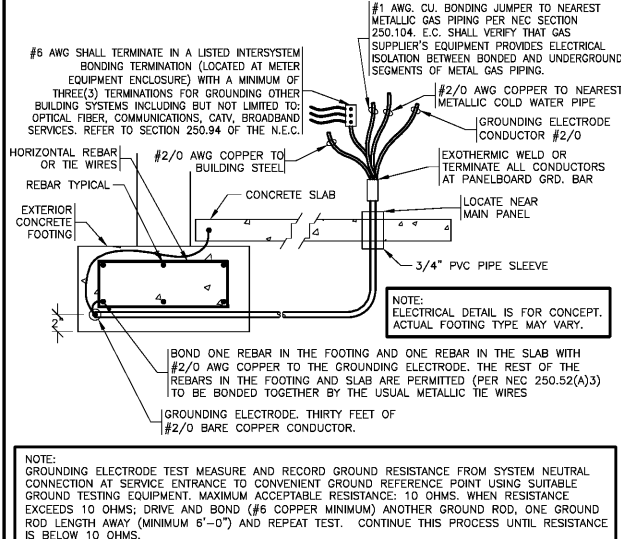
#1 AWG. CU. BONDING JUMPER TO NEAREST METALLIC GAS PIPING PER NEC SECTION 250.104. E.C. SHALL VERIFY THAT GAS SUPPLIER'S EQUIPMENT PROVIDES ELECTRICAL ISOLATION BETWEEN BONDED AND UNDERGROUND SEGMENTS OF METAL GAS PIPING.

#6 AWG SHALL TERMINATE IN A LISTED INTERSYSTEM BONDING TERMINATION (LOCATED AT METER EQUIPMENT ENCLOSURE) WITH A MINIMUM OF THREE(3) TERMINATIONS FOR GROUNDING OTHER BUILDING SYSTEMS INCLUDING BUT NOT LIMITED TO: OPTICAL FIBER, COMMUNICATIONS, CATV, BROADBAND SERVICES. REFER TO SECTION 250.94 OF THE N.E.C.

#2/0 AWG COPPER TO NEAREST METALLIC COLD WATER PIPE

GROUNDING ELECTRODE CONDUCTOR #2/0

HORIZONTAL REBAR OR TIE WIRES

#2/0 AWG COPPER TO BUILDING STEEL

EXOTHERMIC WELD OR TERMINATE ALL CONDUCTORS AT PANELBOARD GRD. BAR

REBAR TYPICAL

CONCRETE SLAB

EXTERIOR CONCRETE FOOTING

LOCATE NEAR MAIN PANEL

3/4" PVC PIPE SLEEVE

2"

NOTE:
ELECTRICAL DETAIL IS FOR CONCEPT. ACTUAL FOOTING TYPE MAY VARY.

BOND ONE REBAR IN THE FOOTING AND ONE REBAR IN THE SLAB WITH #2/0 AWG COPPER TO THE GROUNDING ELECTRODE. THE REST OF THE REBARS IN THE FOOTING AND SLAB ARE PERMITTED (PER NEC 250.52(A)3) TO BE BONDED TOGETHER BY THE USUAL METALLIC TIE WIRES

GROUNDING ELECTRODE. THIRTY FEET OF #2/0 BARE COPPER CONDUCTOR.

NOTE:
GROUNDING ELECTRODE TEST MEASURE AND RECORD GROUND RESISTANCE FROM SYSTEM NEUTRAL CONNECTION AT SERVICE ENTRANCE TO CONVENIENT GROUND REFERENCE POINT USING SUITABLE GROUND TESTING EQUIPMENT. MAXIMUM ACCEPTABLE RESISTANCE: 10 OHMS. WHEN RESISTANCE EXCEEDS 10 OHMS; DRIVE AND BOND (#6 COPPER MINIMUM) ANOTHER GROUND ROD, ONE GROUND ROD LENGTH AWAY (MINIMUM 6'-0") AND REPEAT TEST. CONTINUE THIS PROCESS UNTIL RESISTANCE IS BELOW 10 OHMS.